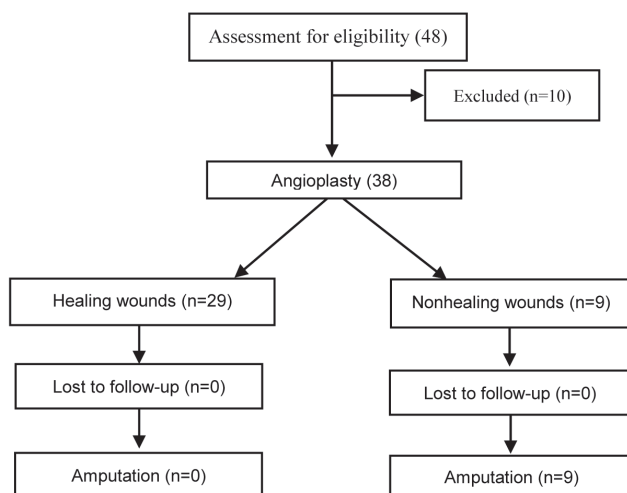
Assessment for eligibility (48)

Excluded (n=10)

Angioplasty (38)

Healing wounds (n=29)

Nonhealing wounds (n=9)

Lost to follow-up (n=0)

Lost to follow-up (n=0)

Amputation (n=0)

Amputation (n=9)